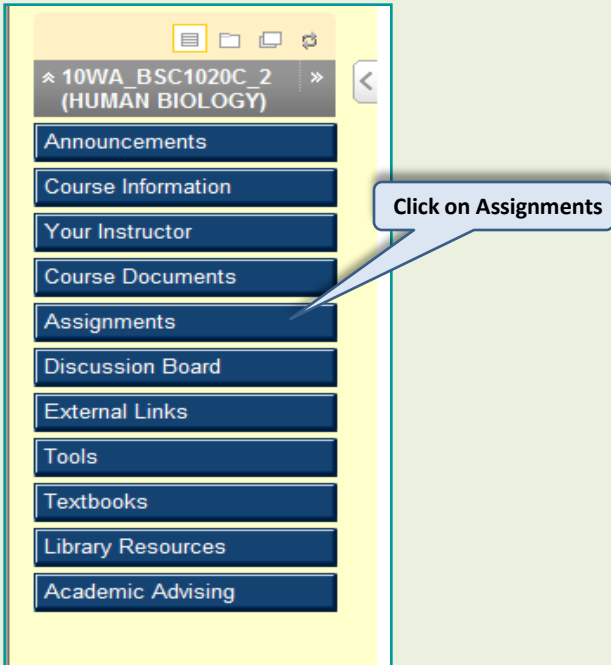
10WA_BSC1020C_2 (HUMAN BIOLOGY)

Announcements

Course Information

Your Instructor

Course Documents

Assignments

Discussion Board

External Links

Tools

Textbooks

Library Resources

Academic Advising

Click on Assignments